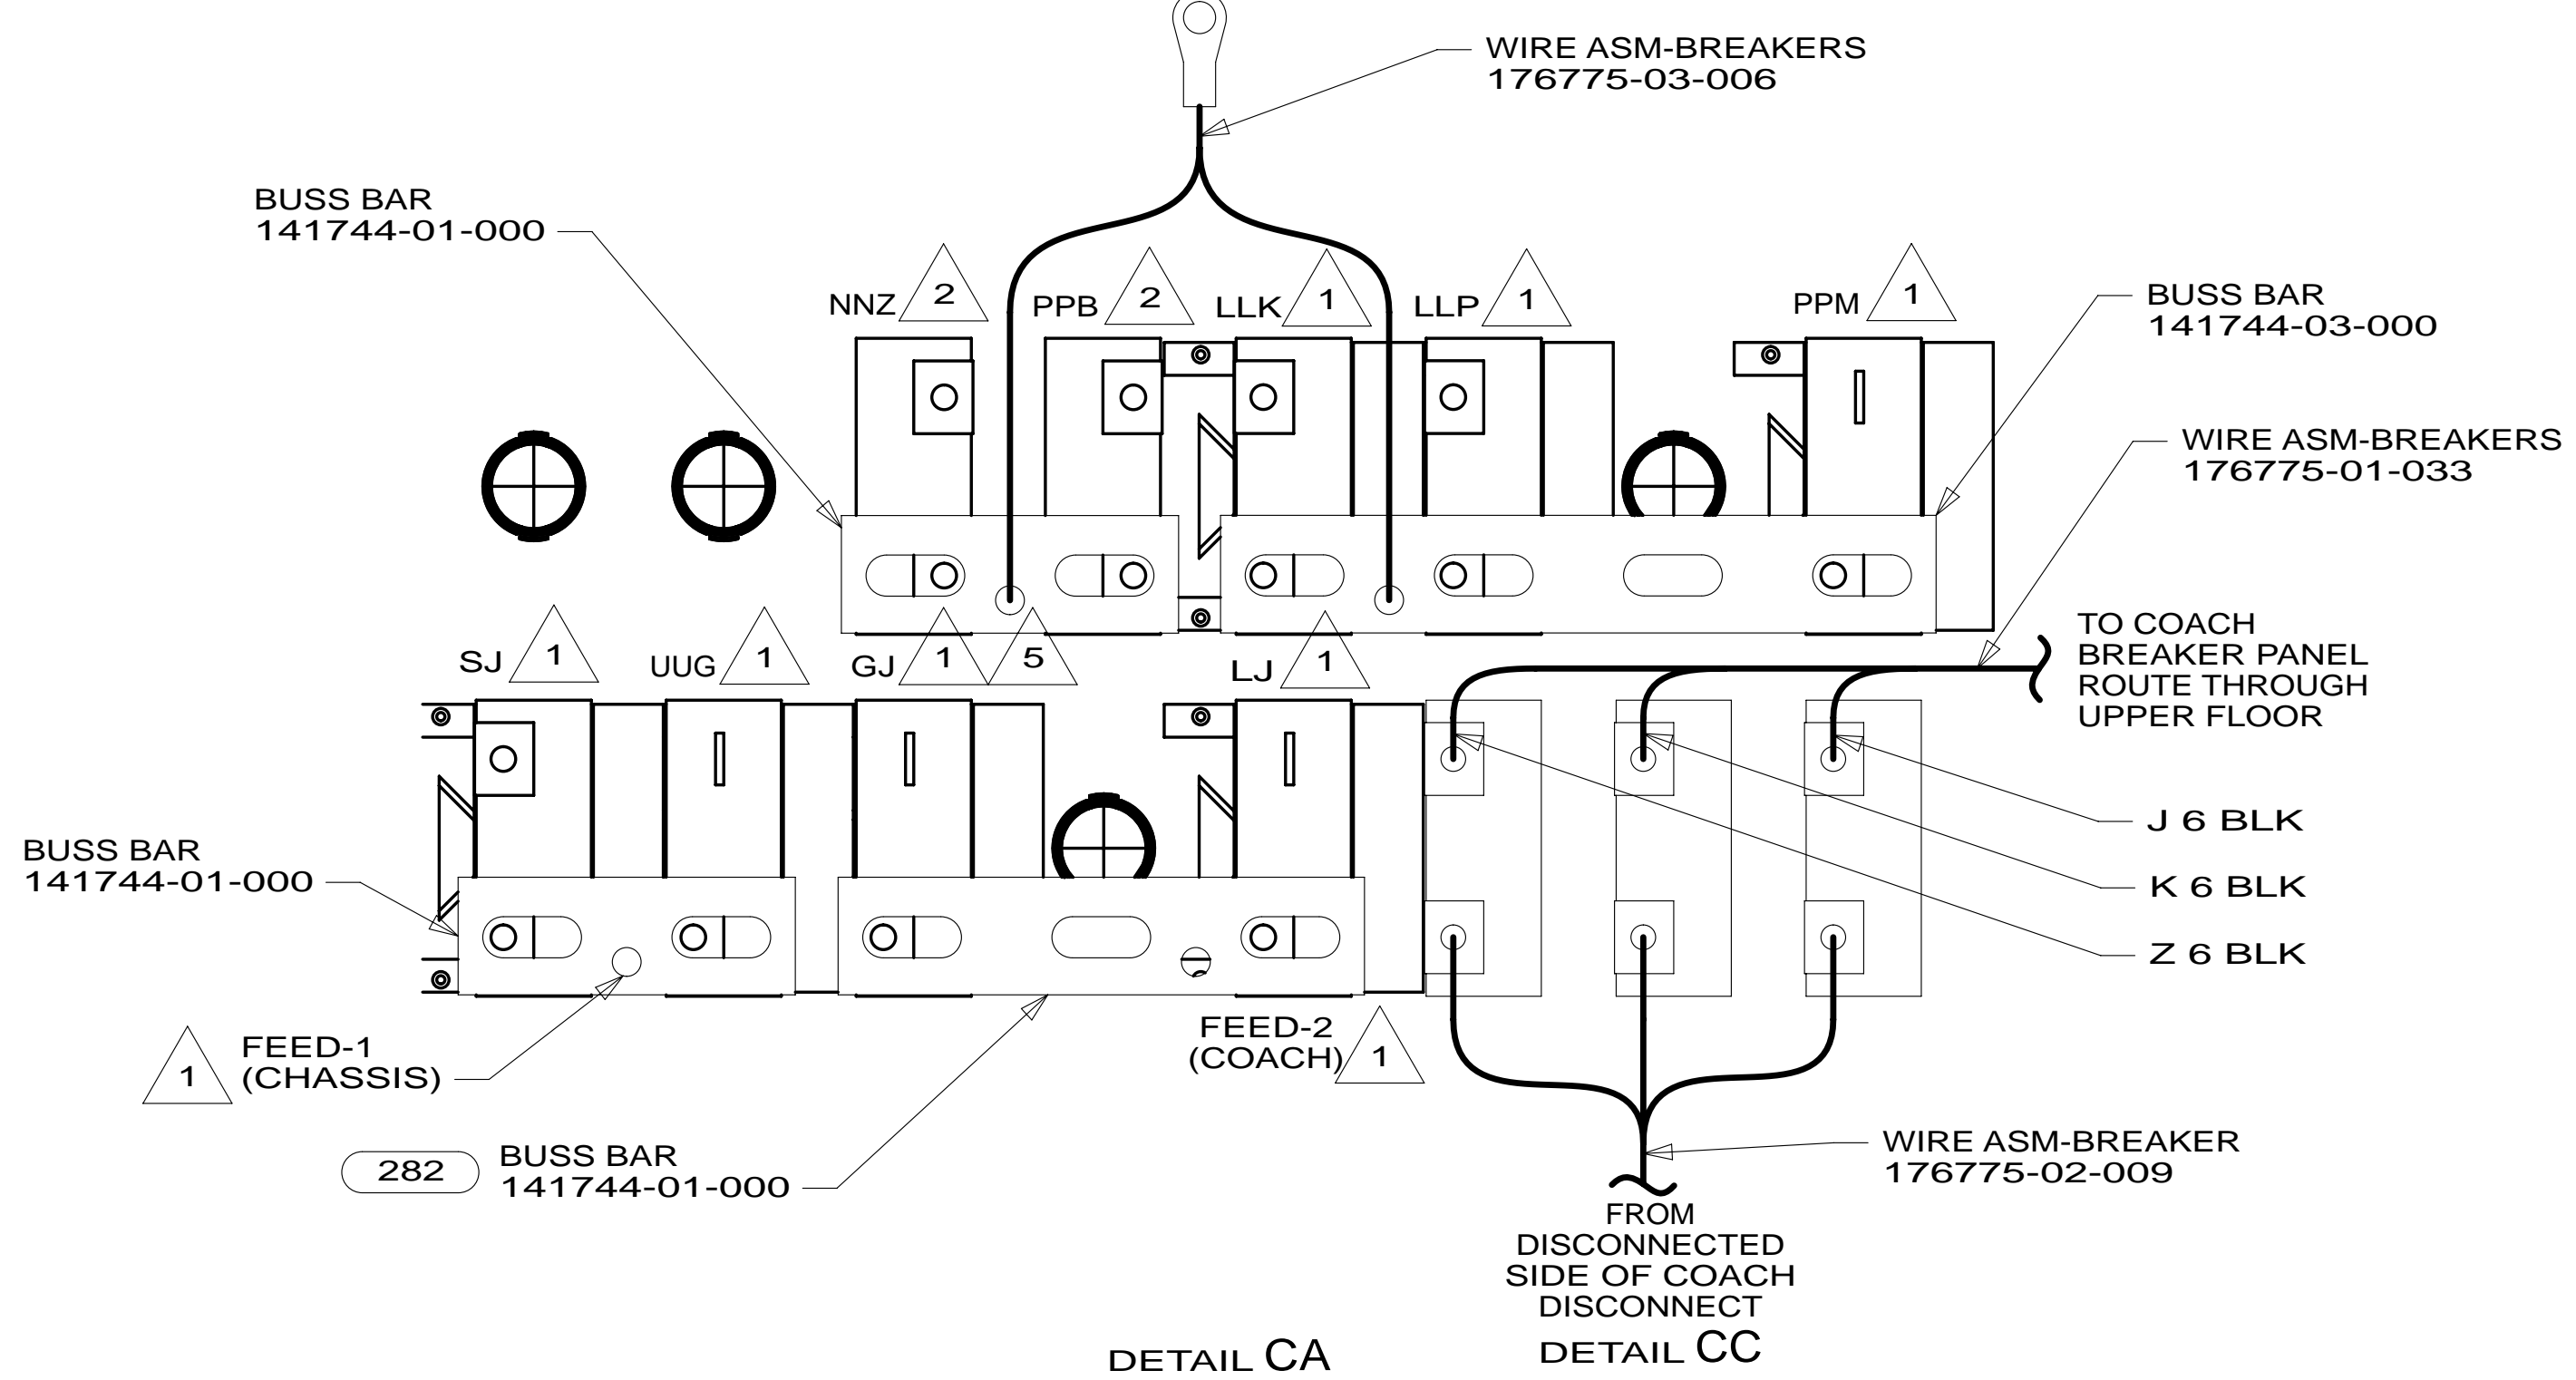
WIRE ASM-BREAKERS
176775-03-006

BUSS BAR
141744-01-000

NNZ 2
PPB 2
LLK 1
LLP 1
PPM 1

BUSS BAR
141744-03-000

WIRE ASM-BREAKERS
176775-01-033

TO COACH
BREAKER PANEL
ROUTE THROUGH
UPPER FLOOR

SJ 1
UUG 1
GJ 1 5
LJ 1

J 6 BLK
K 6 BLK
Z 6 BLK

BUSS BAR
141744-01-000

1 FEED-1
(CHASSIS)

FEED-2
(COACH) 1

282 BUSS BAR
141744-01-000

WIRE ASM-BREAKER
176775-02-009

FROM
DISCONNECTED
SIDE OF COACH
DISCONNECT

DETAIL CA

DETAIL CC